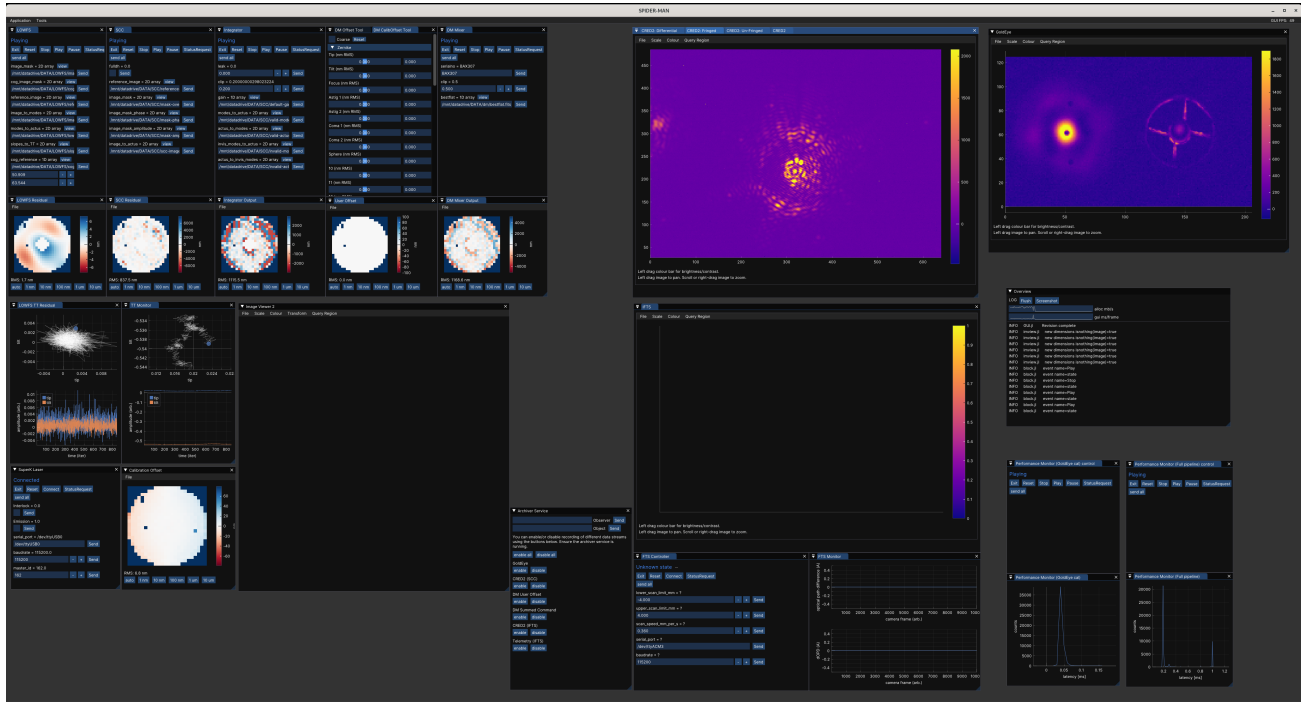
SPIDER-MAN

Application Tools

LOWFS
Playing
Exit Reset Stop Play Pause StatusRequest
send all

SCC
Playing

Integrator
Playing

DM Offset Tool

DM Mixer
Playing

CRED2: Differential

Left drag colour bar for brightness/contrast.
Left drag image to pan. Scroll or right-drag image to zoom.

GoldEye
File Scale Colour Query Region

Left drag colour bar for brightness/contrast.
Left drag image to pan. Scroll or right-drag image to zoom.

LOWFS Residual

SCC Residual

Integrator Output

User Offset

DM Mixer Output

LOWFS TT Residual

TT Monitor

Image Viewer 2
File Scale Colour Transform Query Region

FTS
File Scale Colour Query Region

Left drag colour bar for brightness/contrast.
Left drag image to pan. Scroll or right-drag image to zoom.

Overview

SuperK Laser
Connected
Exit Reset Connect StatusRequest
send all

Calibration Offset

Archiver Service
Observer Send
Object Send
You can enable/or disable recording of different data streams using the buttons below. Ensure the archiver service is running.
enable all disable all

FTS Controller
Unknown state
Exit Reset Connect StatusRequest
send all

FTS Monitor

Performance Monitor (GoldEye call control)
Playing
Exit Reset Stop Play Pause StatusRequest
send all

Performance Monitor (Full pipeline control)
Playing
Exit Reset Stop Play Pause StatusRequest
send all

Performance Monitor (GoldEye call)

Performance Monitor (Full pipeline)